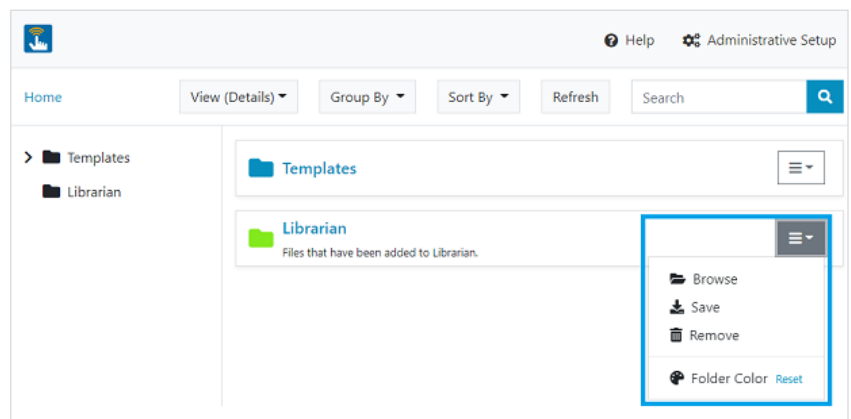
Help Administrative Setup

Home

View (Details)

Group By

Sort By

Refresh

Search

Templates

Librarian

Templates

Librarian

Files that have been added to Librarian.

Browse

Save

Remove

Folder Color Reset